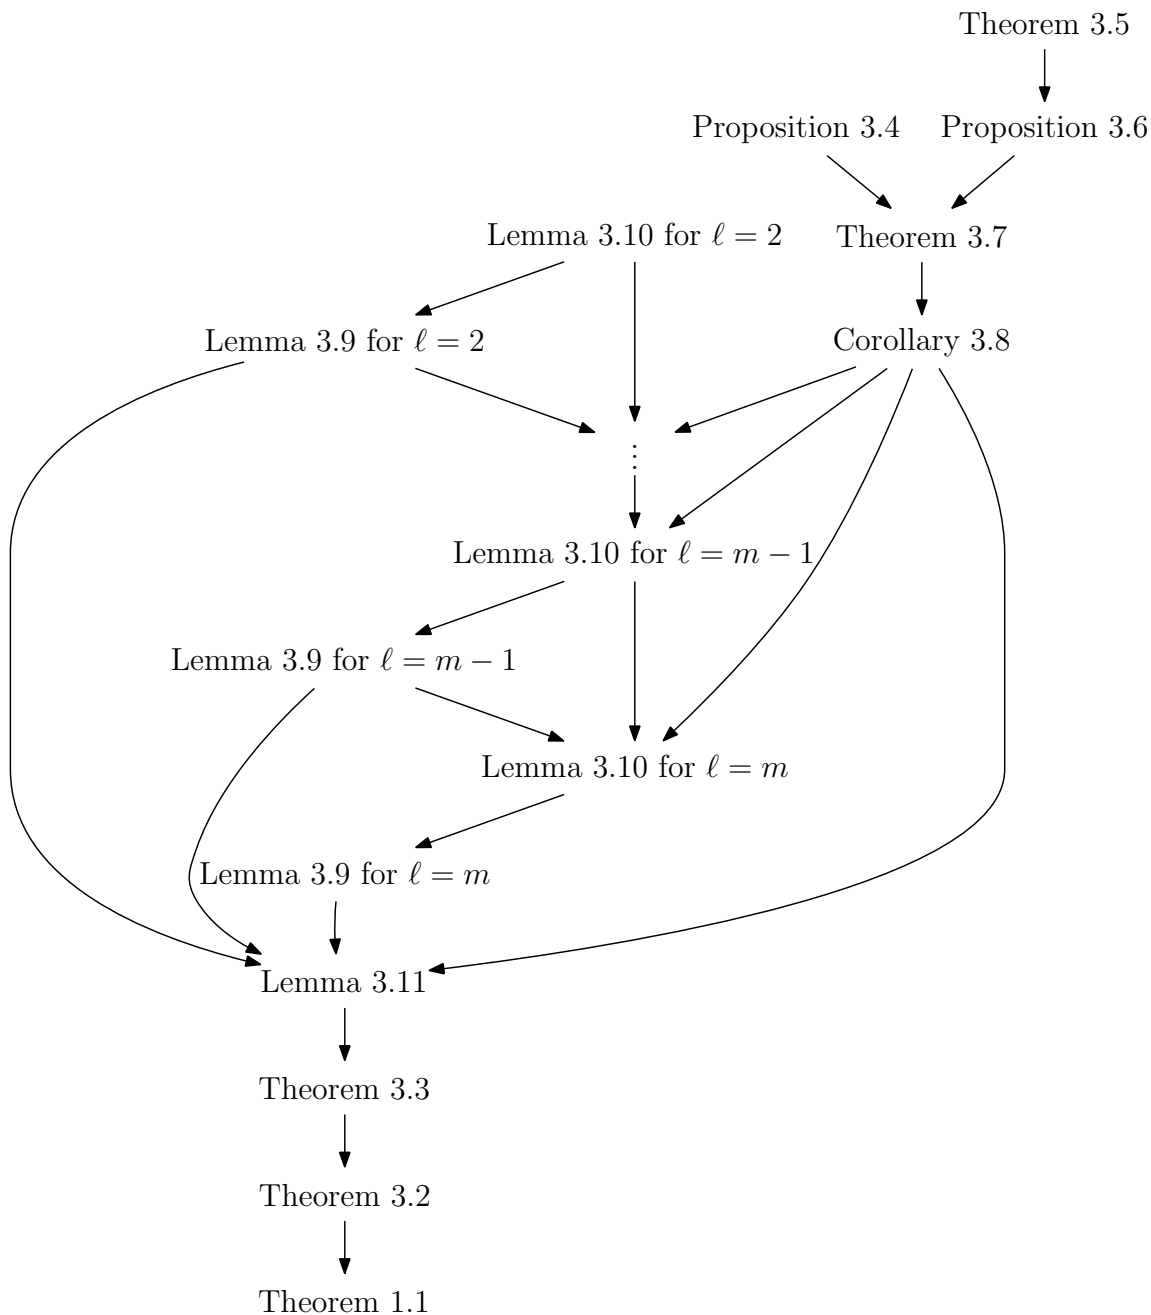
Theorem 3.5

Proposition 3.4

Proposition 3.6

Lemma 3.10 for $\ell = 2$

Theorem 3.7

Lemma 3.9 for $\ell = 2$

Corollary 3.8

$\vdots$

Lemma 3.10 for $\ell = m - 1$

Lemma 3.9 for $\ell = m - 1$

Lemma 3.10 for $\ell = m$

Lemma 3.9 for $\ell = m$

Lemma 3.11

Theorem 3.3

Theorem 3.2

Theorem 1.1